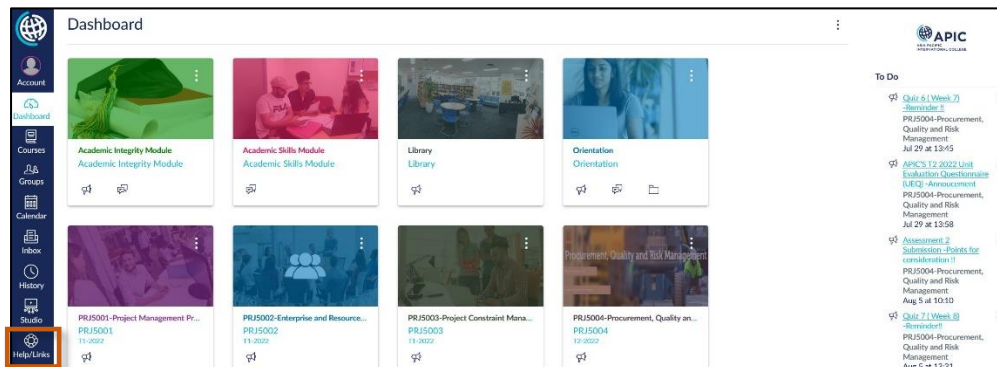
Account
Dashboard
Courses
Groups
Calendar
Inbox
History
Studio
Help/Links

Dashboard

Academic Integrity Module
Academic Integrity Module

Academic Skills Module
Academic Skills Module

Library
Library

Orientation
Orientation

PRJ5001-Project Management Pr...
PRJ5001
T1-2022

PRJ5002-Enterprise and Resource...
PRJ5002
T1-2022

PRJ5003-Project Constraint Mana...
PRJ5003
T1-2022

Procurement, Quality and Risk Management
PRJ5004-Procurement, Quality an...
PRJ5004
T2-2022

APIC
ASIA PACIFIC INTERNATIONAL COLLEGE

To Do

Quiz 6 ( Week 7) -Reminder !!
PRJ5004-Procurement, Quality and Risk Management
Jul 29 at 13:45

APIC'S T2 2022 Unit Evaluation Questionnaire (UEQ) -Annoucement
PRJ5004-Procurement, Quality and Risk Management
Jul 29 at 13:58

Assessment 2 Submission -Points for consideration !!
PRJ5004-Procurement, Quality and Risk Management
Aug 5 at 10:10

Quiz 7 ( Week 8) -Reminder!!
PRJ5004-Procurement, Quality and Risk Management
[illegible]